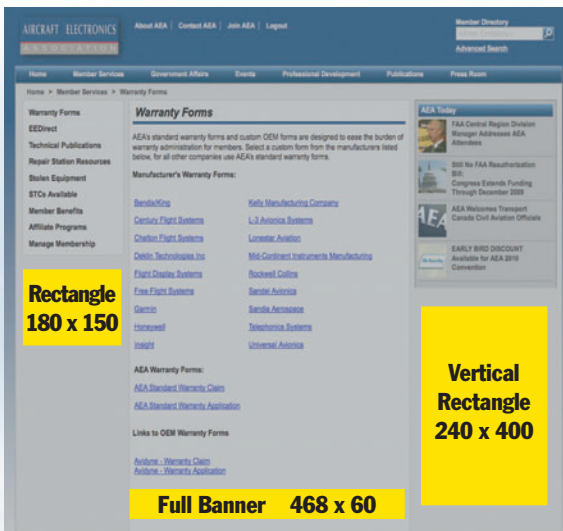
AIRCRAFT ELECTRONICS ASSOCIATION

About AEA | Contact AEA | Join AEA | Logout

Member Directory

Advanced Search

Home | Member Services | Government Affairs | Events | Professional Development | Publications | Press Room

Home > Member Services > Warranty Forms

Warranty Forms
EEDirect
Technical Publications
Repair Station Resources
Stolen Equipment
STCs Available
Member Benefits
Affiliate Programs
Manage Membership

Rectangle 180 x 150

Warranty Forms

AEA's standard warranty forms and custom OEM forms are designed to ease the burden of warranty administration for members. Select a custom form from the manufacturers listed below, for all other companies use AEA's standard warranty forms.

Manufacturer's Warranty Forms:

| | |
|---|---|
| Bendix/King | Kelly Manufacturing Company |
| Century Flight Systems | L-3 Avionics Systems |
| Chelton Flight Systems | Lonestar Aviation |
| Deklin Technologies Inc | Mid-Continent Instruments Manufacturing |
| Flight Display Systems | Rockwell Collins |
| Free Flight Systems | Sandel Avionics |
| Garmin | Sandia Aerospace |
| Honeywell | Telephonics Systems |
| Insight | Universal Avionics |

AEA Warranty Forms:

AEA Standard Warranty Claim
AEA Standard Warranty Application

Links to OEM Warranty Forms

Avidyne - Warranty Claim
Avidyne - Warranty Application

Full Banner 468 x 60

AEA Today

FAA Central Region Division Manager Addresses AEA Attendees

Still No FAA Reauthorization Bill: Congress Extends Funding Through December 2009

AEA Welcomes Transport Canada Civil Aviation Officials

EARLY BIRD DISCOUNT Available for AEA 2010 Convention

Vertical Rectangle 240 x 400